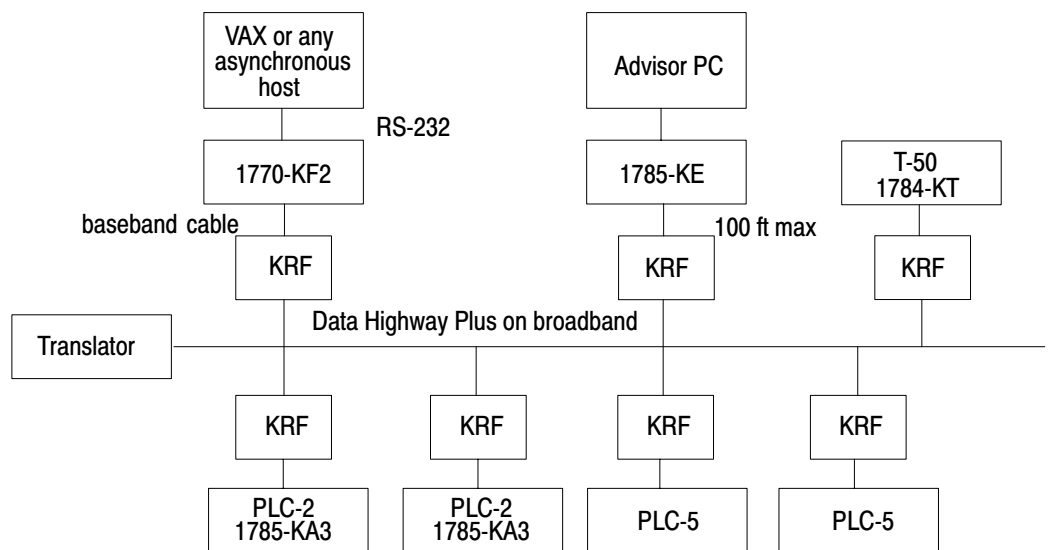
VAX or any asynchronous host

Advisor PC

RS-232

1770-KF2

1785-KE

T-50
1784-KT

baseband cable

100 ft max

KRF

KRF

KRF

Data Highway Plus on broadband

Translator

KRF

KRF

KRF

KRF

PLC-2
1785-KA3

PLC-2
1785-KA3

PLC-5

PLC-5